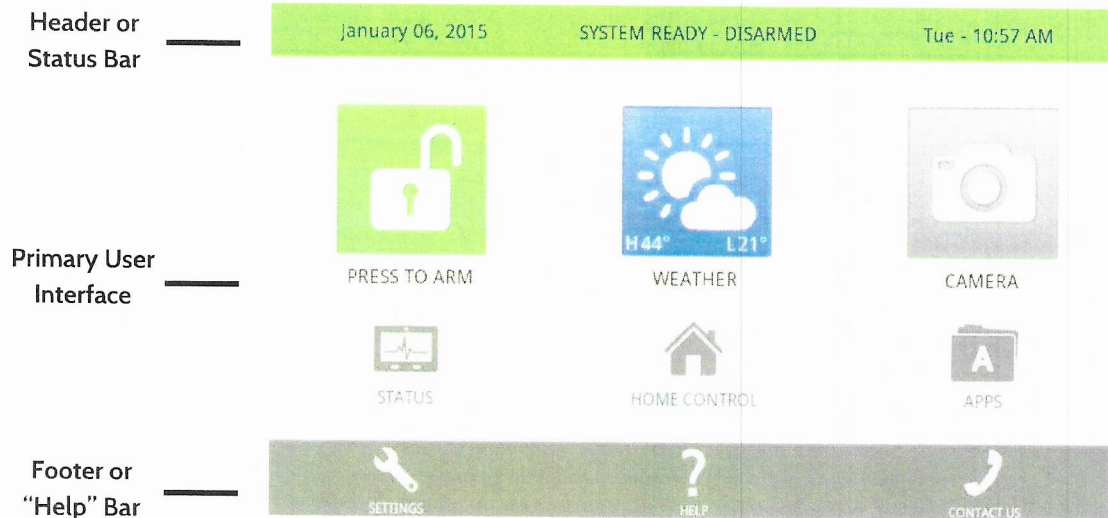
Header or Status Bar

January 06, 2015 SYSTEM READY - DISARMED Tue - 10:57 AM

Primary User Interface

H44° L21°

PRESS TO ARM

WEATHER

CAMERA

A

STATUS

HOME CONTROL

APPS

Footer or "Help" Bar

?

SETTINGS

HELP

CONTACT US